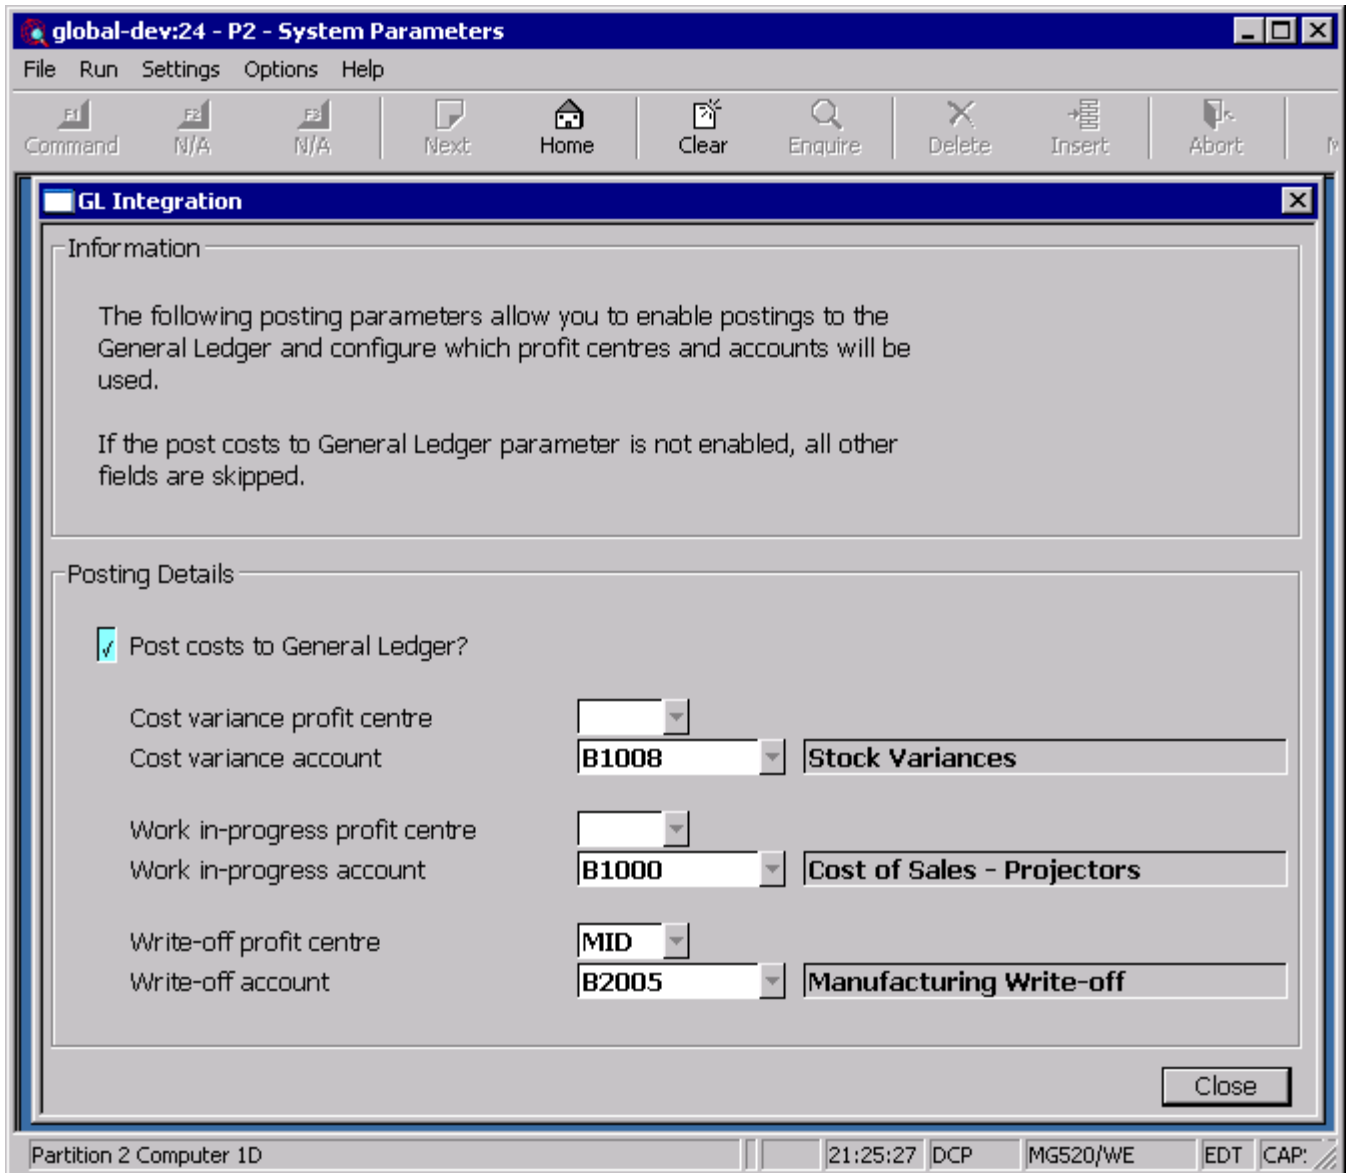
global-dev:24 - P2 - System Parameters

File Run Settings Options Help

F1 Command F2 N/A F3 N/A Next Home Clear Enquire Delete Insert Abort M

GL Integration

Information

The following posting parameters allow you to enable postings to the General Ledger and configure which profit centres and accounts will be used.

If the post costs to General Ledger parameter is not enabled, all other fields are skipped.

Posting Details

√ Post costs to General Ledger?

Cost variance profit centre
Cost variance account B1008 Stock Variances

Work in-progress profit centre
Work in-progress account B1000 Cost of Sales - Projectors

Write-off profit centre MID
Write-off account B2005 Manufacturing Write-off

Close

Partition 2 Computer 1D 21:25:27 DCP MG520/WE EDT CAP: